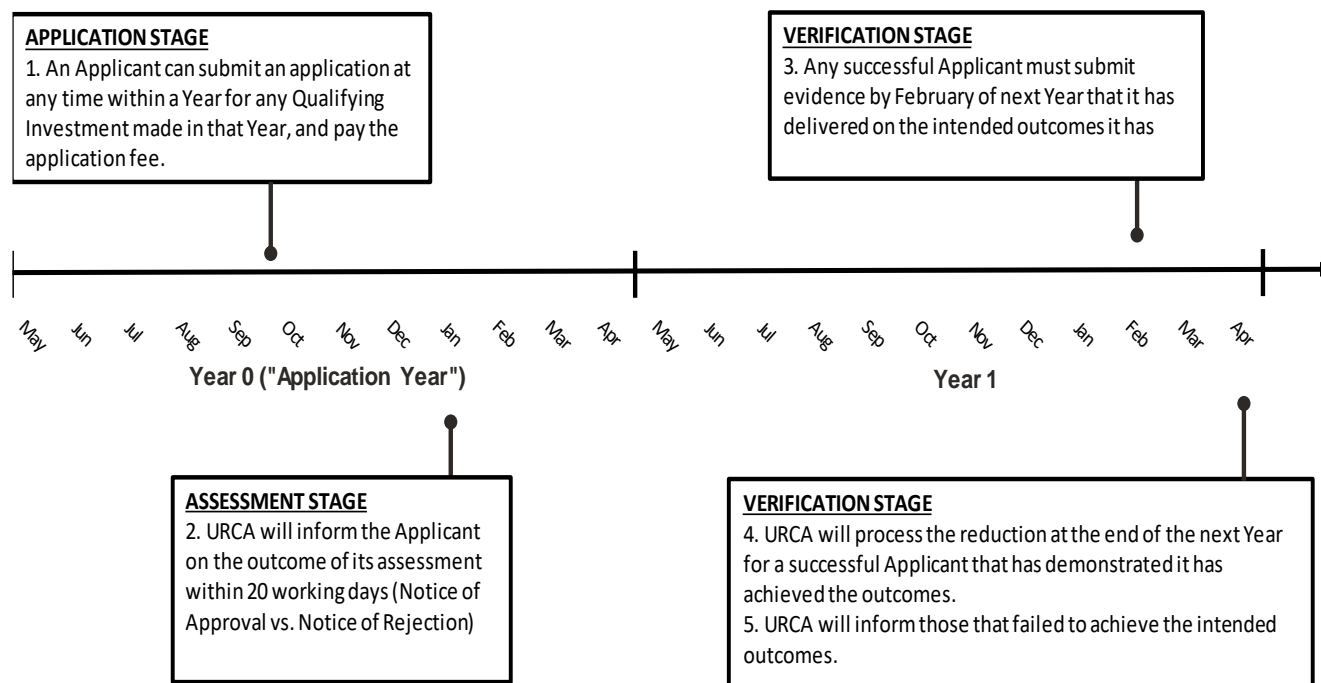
APPLICATION STAGE
1. An Applicant can submit an application at any time within a Year for any Qualifying Investment made in that Year, and pay the application fee.

VERIFICATION STAGE
3. Any successful Applicant must submit evidence by February of next Year that it has delivered on the intended outcomes it has

May Jun Jul Aug Sep Oct Nov Dec Jan Feb Mar Apr May Jun Jul Aug Sep Oct Nov Dec Jan Feb Mar Apr

Year 0 ("Application Year")

Year 1

ASSESSMENT STAGE
2. URCA will inform the Applicant on the outcome of its assessment within 20 working days (Notice of Approval vs. Notice of Rejection)

VERIFICATION STAGE
4. URCA will process the reduction at the end of the next Year for a successful Applicant that has demonstrated it has achieved the outcomes.
5. URCA will inform those that failed to achieve the intended outcomes.